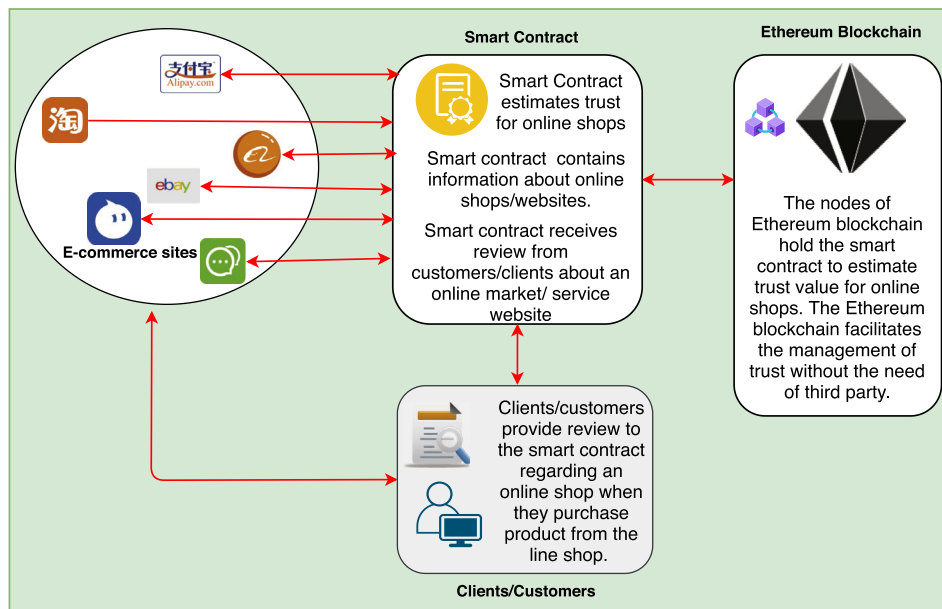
Smart Contract

Ethereum Blockchain

支付宝
Alipay.com

淘

ebay

E-commerce sites

Smart Contract estimates trust for online shops

Smart contract contains information about online shops/websites.

Smart contract receives review from customers/clients about an online market/ service website

The nodes of Ethereum blockchain hold the smart contract to estimate trust value for online shops. The Ethereum blockchain facilitates the management of trust without the need of third party.

Clients/customers provide review to the smart contract regarding an online shop when they purchase product from the line shop.

Clients/Customers